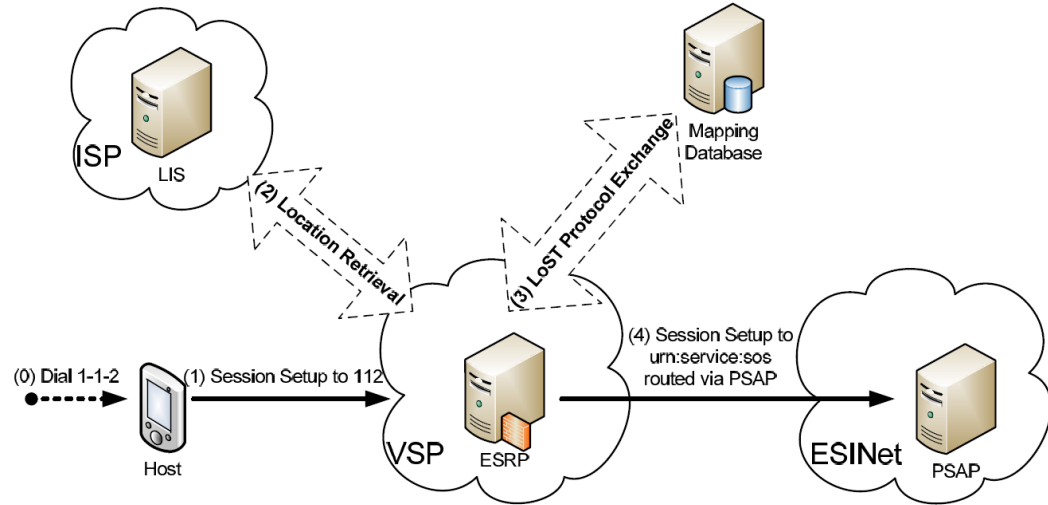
ISP

LIS

Mapping Database

(2) Location Retrieval

(3) LoST Protocol Exchange

(0) Dial 1-1-2

(1) Session Setup to 112

(4) Session Setup to urn:service:sos routed via PSAP

Host

VSP

ESRP

ESINet

PSAP